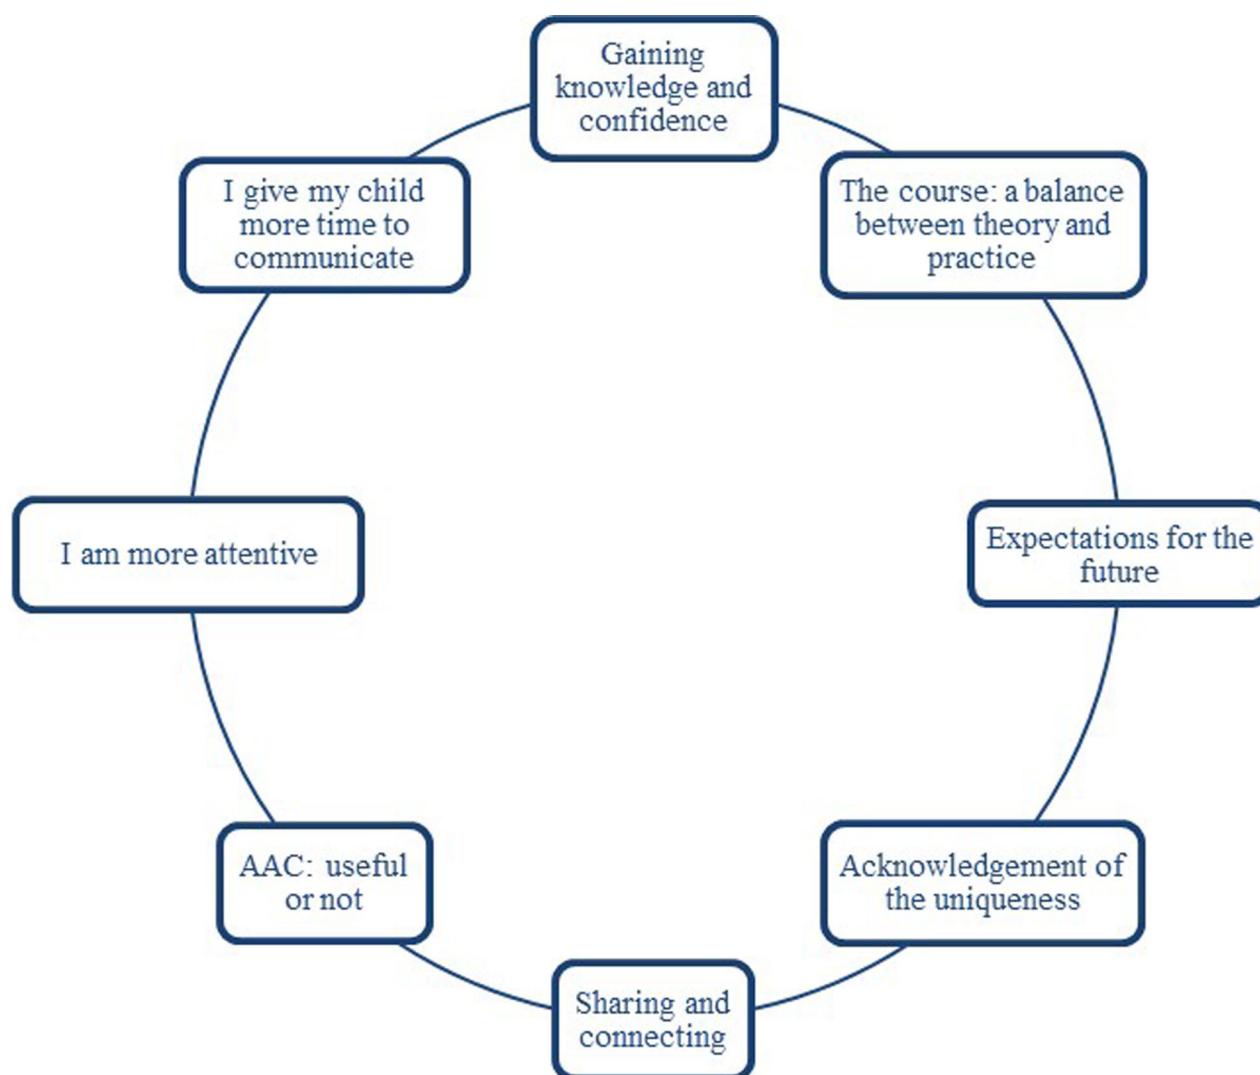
Gaining knowledge and confidence

The course: a balance between theory and practice

Expectations for the future

Acknowledgement of the uniqueness

Sharing and connecting

AAC: useful or not

I am more attentive

I give my child more time to communicate